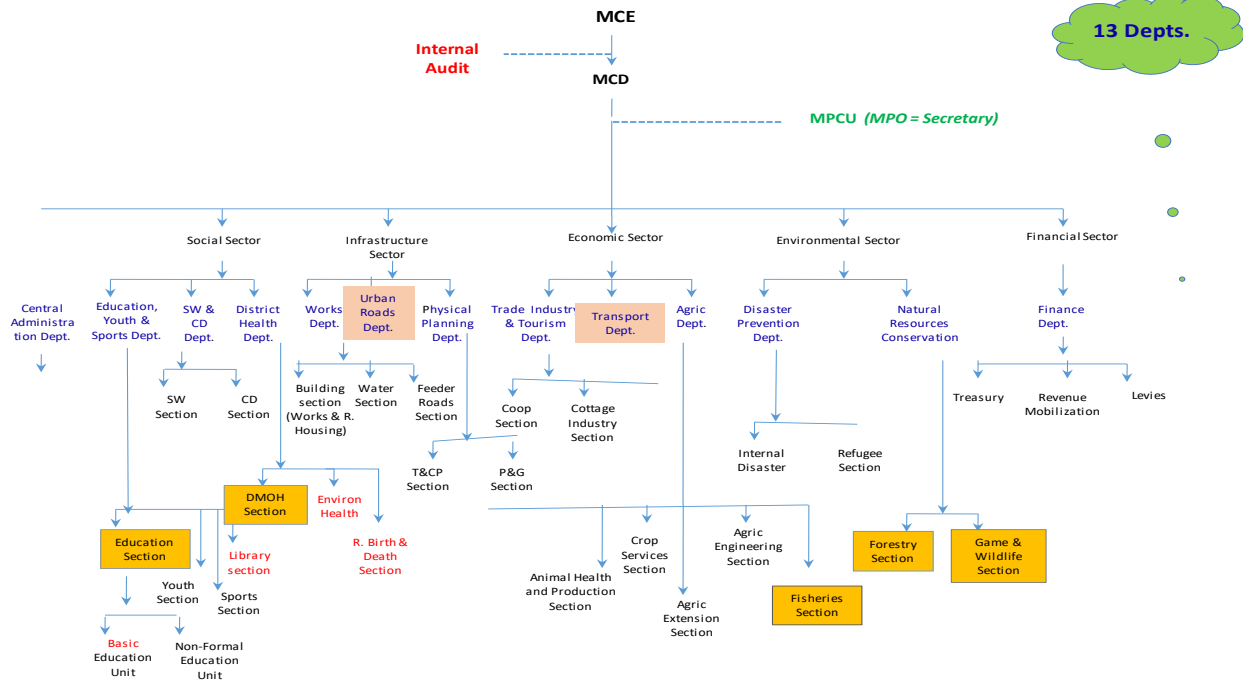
MCE

Internal Audit

MCD

MPCU (MPO = Secretary)

13 Depts.

Social Sector

Infrastructure Sector

Economic Sector

Environmental Sector

Financial Sector

Central Administration Dept.

Education, Youth & Sports Dept.

SW & CD Dept.

District Health Dept.

Works Dept.

Urban Roads Dept.

Physical Planning Dept.

Trade Industry & Tourism Dept.

Transport Dept.

Agric Dept.

Disaster Prevention Dept.

Natural Resources Conservation

Finance Dept.

SW Section

CD Section

Building section (Works & R. Housing)

Water Section

Feeder Roads Section

Coop Section

Cottage Industry Section

Internal Disaster

Refugee Section

Treasury

Revenue Mobilization

Levies

T&CP Section

P&G Section

DMOH Section

Environ Health

R. Birth & Death Section

Education Section

Library section

Youth Section

Sports Section

Basic Education Unit

Non-Formal Education Unit

Animal Health and Production Section

Crop Services Section

Agric Engineering Section

Agric Extension Section

Fisheries Section

Forestry Section

Game & Wildlife Section